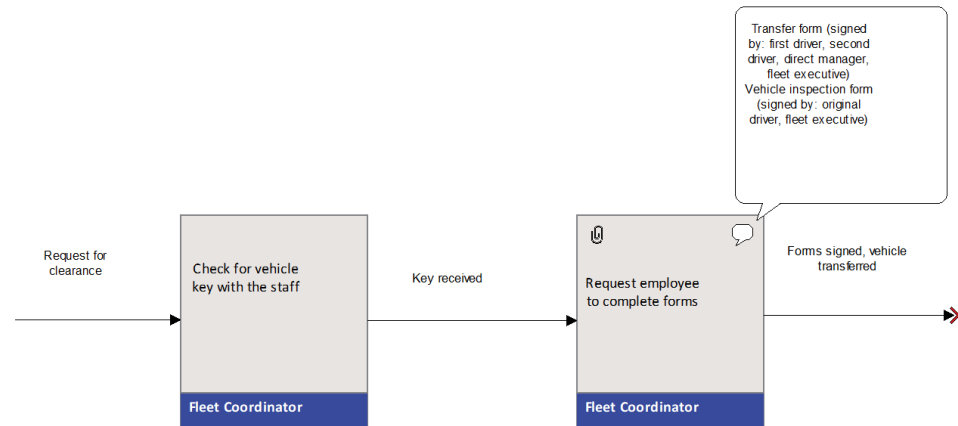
Transfer form (signed by: first driver, second driver, direct manager, fleet executive)
Vehicle inspection form (signed by: original driver, fleet executive)

Request for clearance

Check for vehicle key with the staff

Fleet Coordinator

Key received

Request employee to complete forms

Fleet Coordinator

Forms signed, vehicle transferred